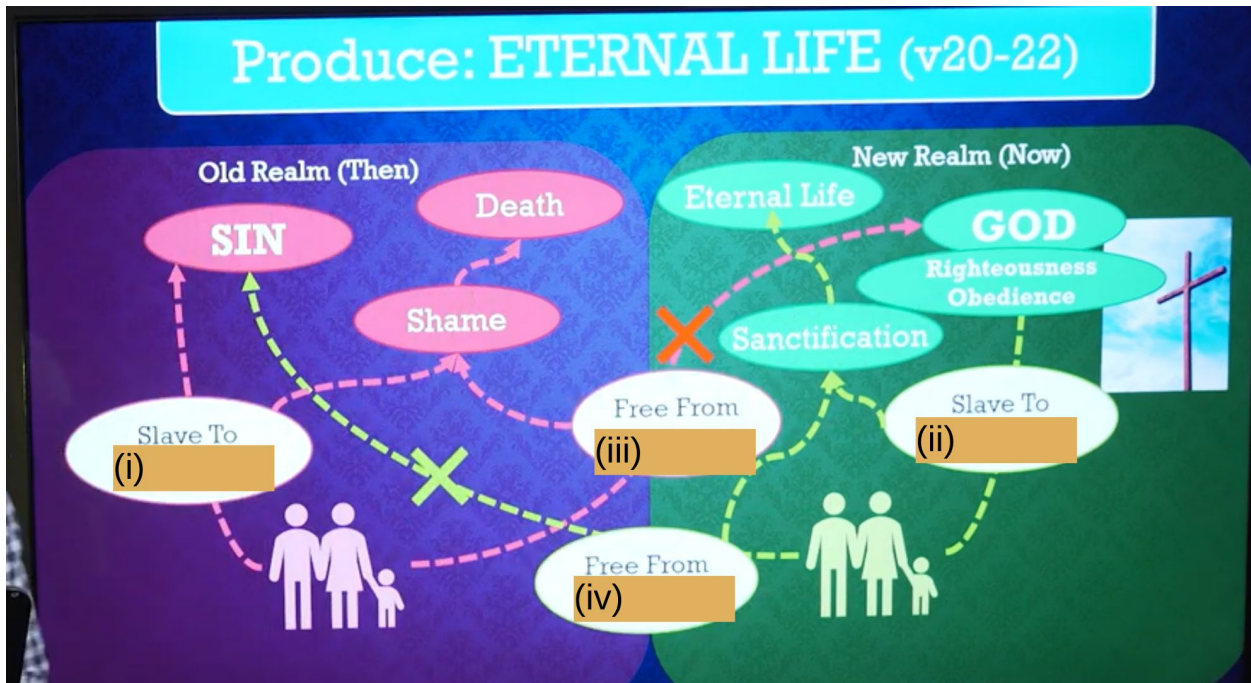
Produce: ETERNAL LIFE (v20-22)

Old Realm (Then)

SIN

Death

Shame

Slave To
(i)

New Realm (Now)

Eternal Life

GOD

Righteousness
Obedience

Sanctification

Free From
(iii)

Slave To
(ii)

Free From
(iv)